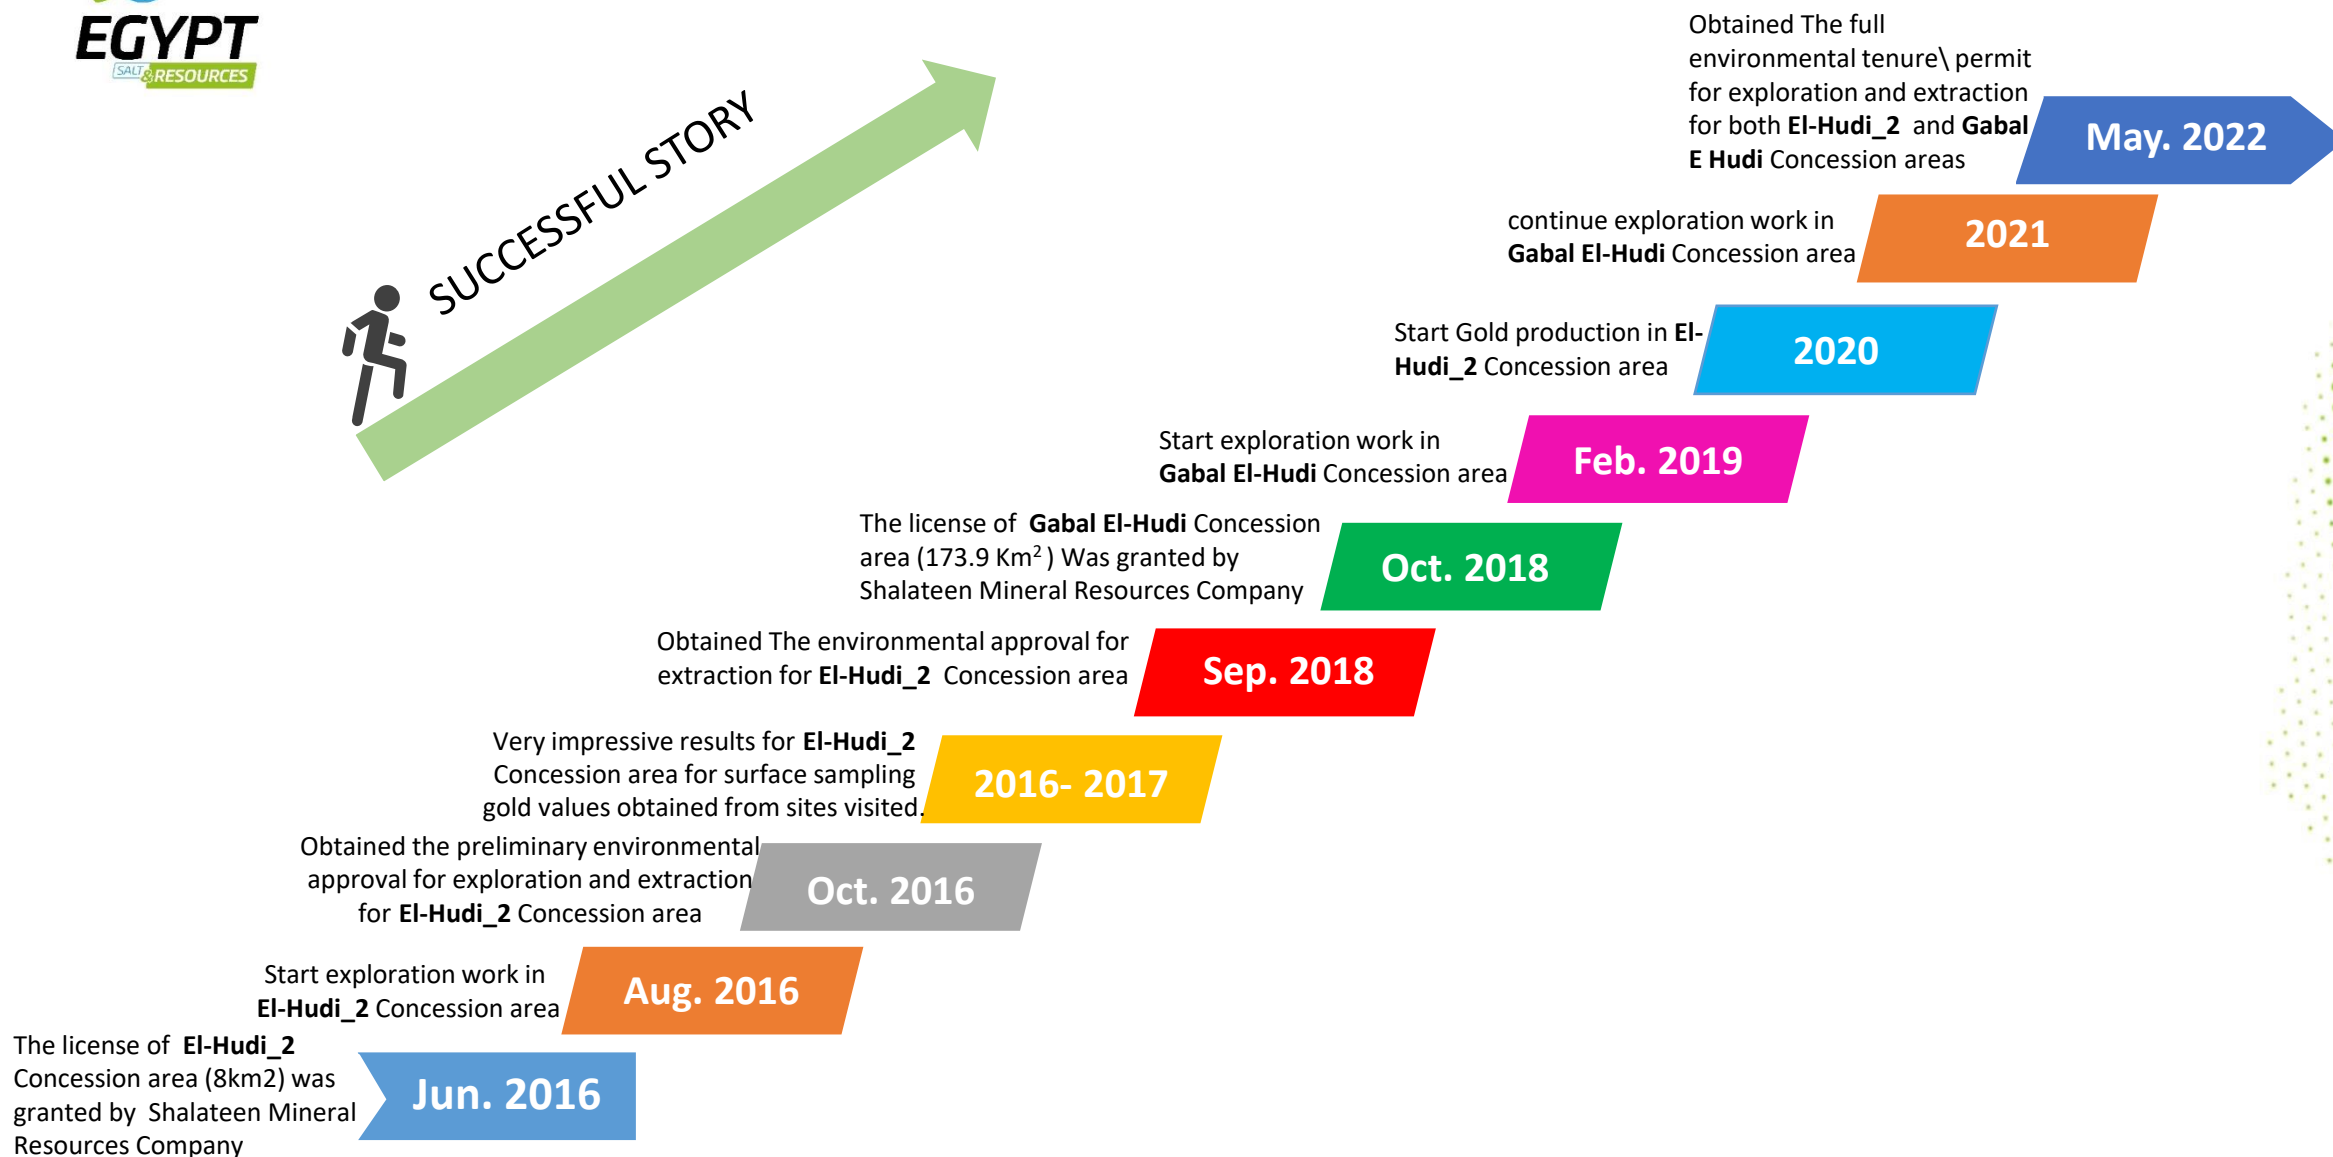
EGYPT
SALT & RESOURCES

SUCCESSFUL STORY

Obtained The full environmental tenure\ permit for exploration and extraction for both El-Hudi_2 and Gabal E Hudi Concession areas

May. 2022

continue exploration work in Gabal El-Hudi Concession area

2021

Start Gold production in El-Hudi_2 Concession area

2020

Start exploration work in Gabal El-Hudi Concession area

Feb. 2019

The license of Gabal El-Hudi Concession area (173.9 Km$^2$) Was granted by Shalateen Mineral Resources Company

Oct. 2018

Obtained The environmental approval for extraction for El-Hudi_2 Concession area

Sep. 2018

Very impressive results for El-Hudi_2 Concession area for surface sampling gold values obtained from sites visited.

2016- 2017

Obtained the preliminary environmental approval for exploration and extraction for El-Hudi_2 Concession area

Oct. 2016

Start exploration work in El-Hudi_2 Concession area

Aug. 2016

The license of El-Hudi_2 Concession area (8km2) was granted by Shalateen Mineral Resources Company

Jun. 2016